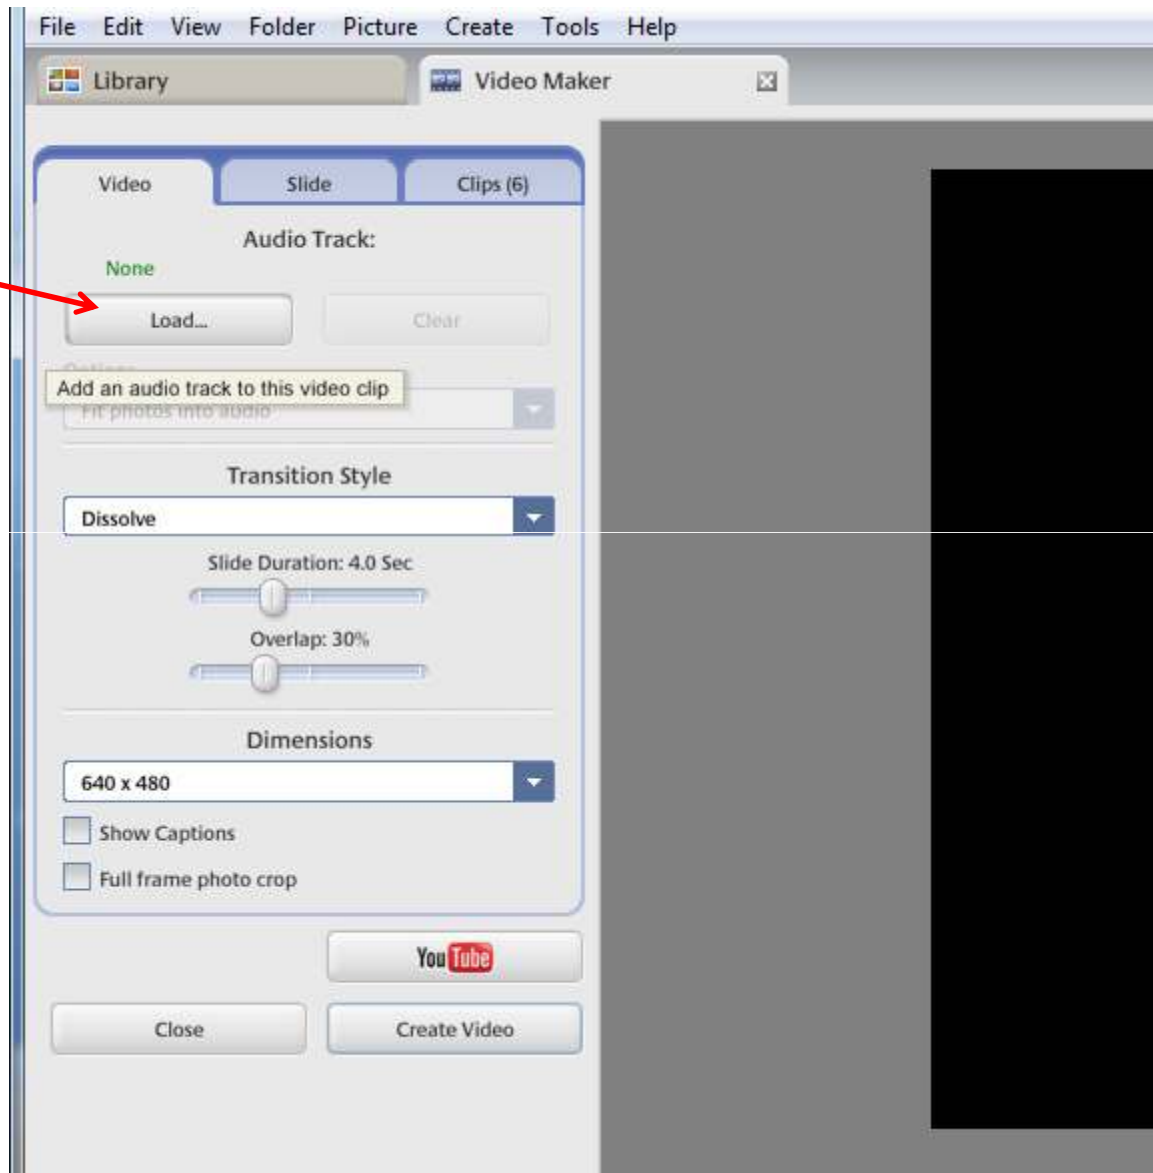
File Edit View Folder Picture Create Tools Help

Library

Video Maker

Video

Slide

Clips (6)

Audio Track:

None

Load...

Clear

Options

Add an audio track to this video clip

Fit photos into audio

Transition Style

Dissolve

Slide Duration: 4.0 Sec

Overlap: 30%

Dimensions

640 x 480

Show Captions

Full frame photo crop

YouTube

Close

Create Video